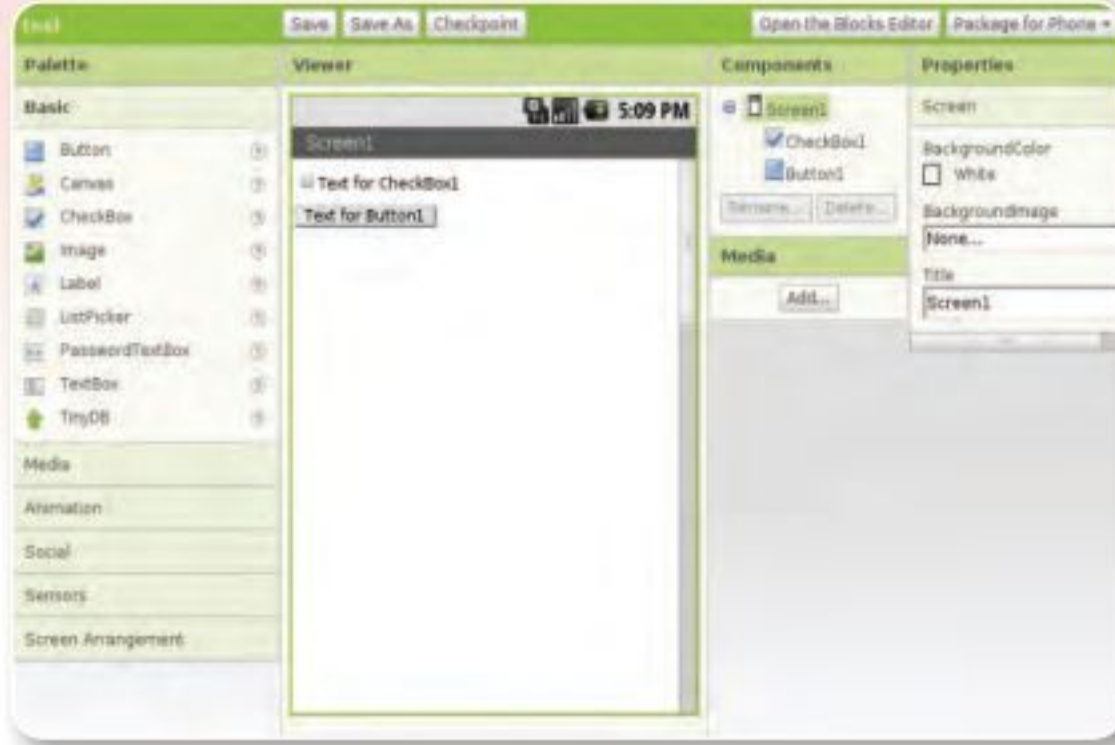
test

Save Save As Checkpoint

Open the Blocks Editor Package for Phone ▾

Palette

Basic

Button
Canvas
CheckBox
Image
Label
ListPicker
PasswordTextBox
TextBox
TinyDB

Media

Animation

Social

Sensors

Screen Arrangement

Viewer

5:09 PM

Screen1

Text for CheckBox1

Text for Button1

Components

Screen1
CheckBox1
Button1

Rename... Delete...

Media

Add...

Properties

Screen

BackgroundColor
White

BackgroundImage
None...

Title
Screen1